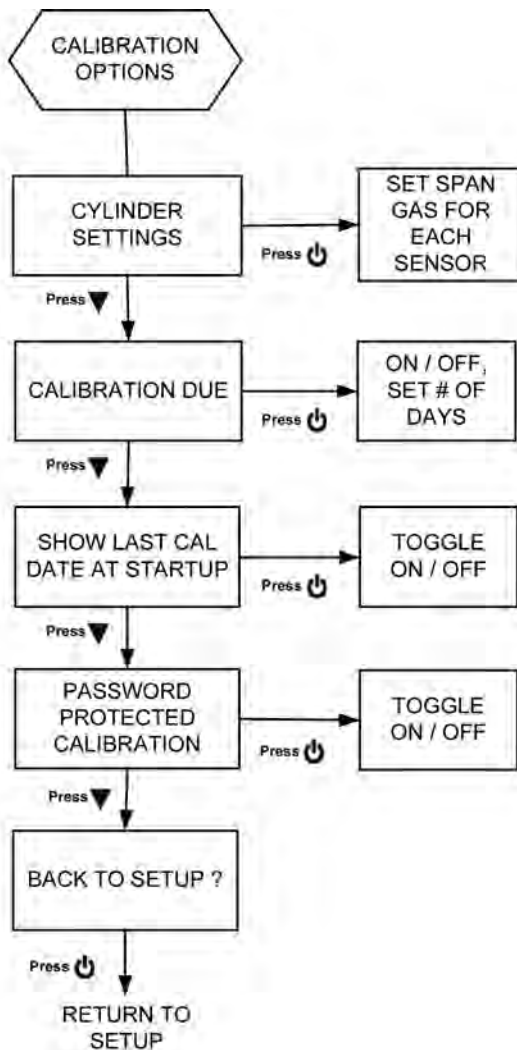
CALIBRATION OPTIONS

CYLINDER SETTINGS

Press

SET SPAN GAS FOR EACH SENSOR

Press

CALIBRATION DUE

Press

ON / OFF, SET # OF DAYS

Press

SHOW LAST CAL DATE AT STARTUP

Press

TOGGLE ON / OFF

Press

PASSWORD PROTECTED CALIBRATION

Press

TOGGLE ON / OFF

Press

BACK TO SETUP ?

Press

RETURN TO SETUP